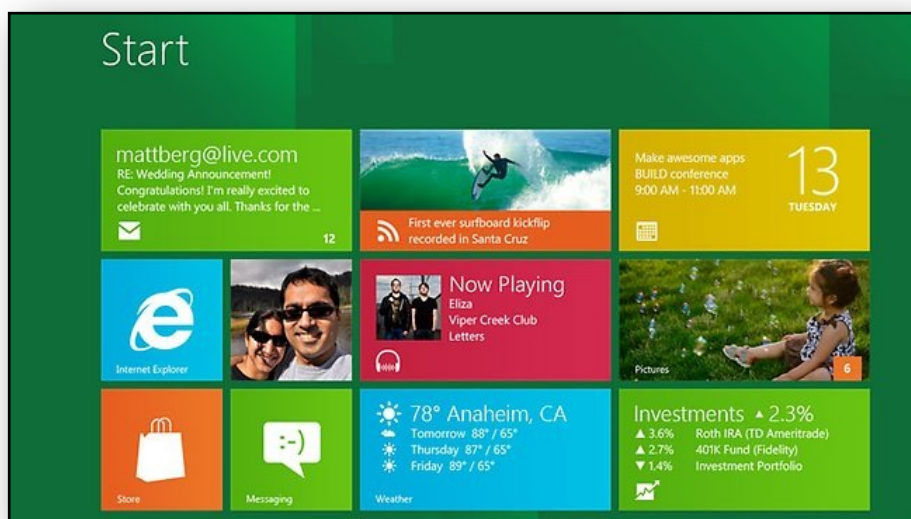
Start

mattberg@live.com
RE: Wedding Announcement!
Congratulations! I'm really excited to celebrate with you all. Thanks for the ...
12

First ever surfboard kickflip recorded in Santa Cruz

Make awesome apps
BUILD conference
9:00 AM - 11:00 AM
13
TUESDAY

Internet Explorer

Now Playing
Eliza
Viper Creek Club
Letters

Pictures
6

Store

:-)
Messaging

78° Anaheim, CA
Tomorrow 88° / 65°
Thursday 87° / 65°
Friday 89° / 65°
Weather

Investments ▲2.3%
▲3.6% Roth IRA (TD Ameritrade)
▲2.7% 401K Fund (Fidelity)
▼1.4% Investment Portfolio